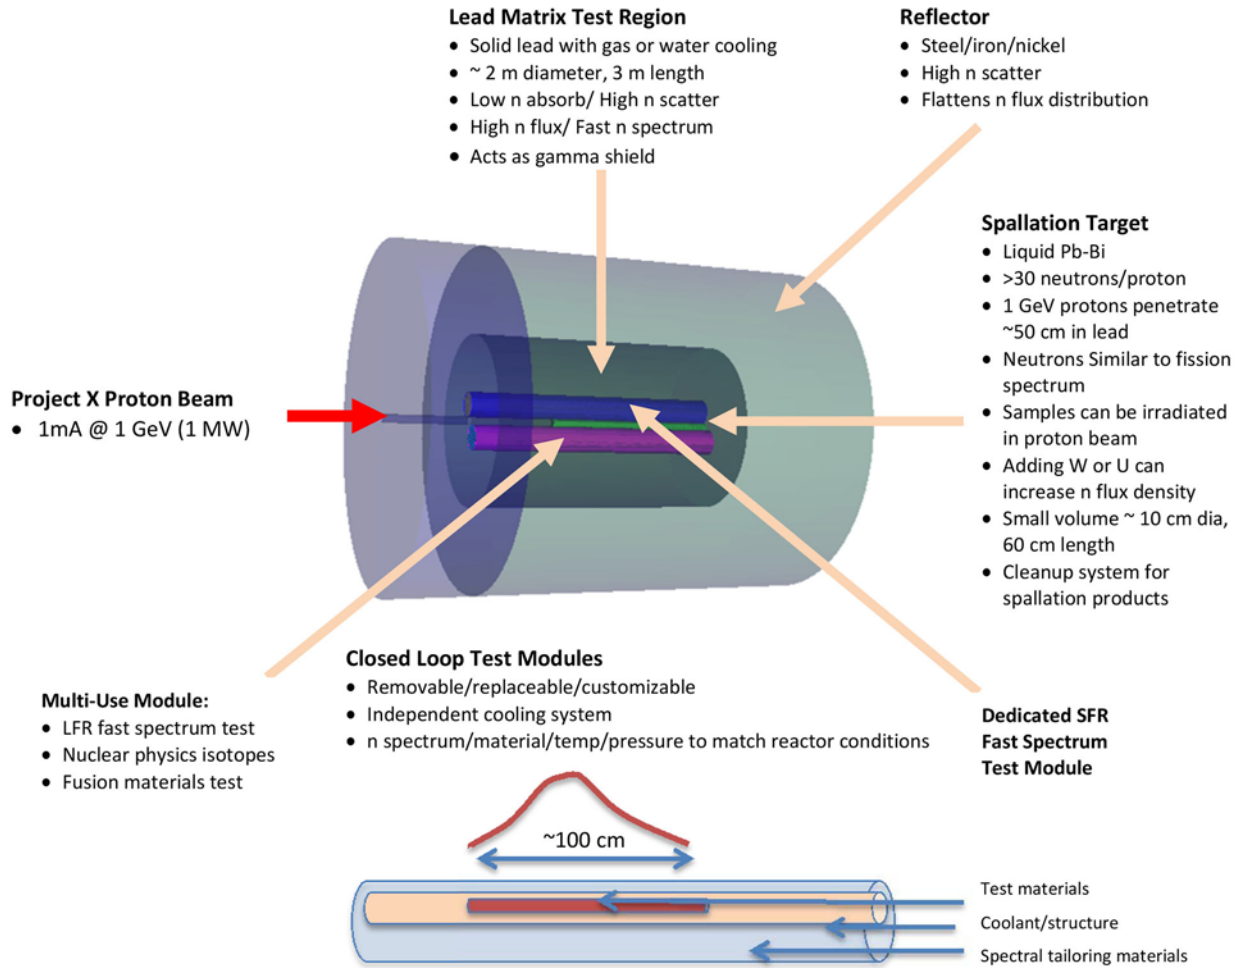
**Lead Matrix Test Region**
- Solid lead with gas or water cooling
- ~ 2 m diameter, 3 m length
- Low n absorb/ High n scatter
- High n flux/ Fast n spectrum
- Acts as gamma shield

**Reflector**
- Steel/iron/nickel
- High n scatter
- Flattens n flux distribution

**Spallation Target**
- Liquid Pb-Bi
- >30 neutrons/proton
- 1 GeV protons penetrate ~50 cm in lead
- Neutrons Similar to fission spectrum
- Samples can be irradiated in proton beam
- Adding W or U can increase n flux density
- Small volume ~ 10 cm dia, 60 cm length
- Cleanup system for spallation products

**Project X Proton Beam**
- 1mA @ 1 GeV (1 MW)

**Closed Loop Test Modules**
- Removable/replaceable/customizable
- Independent cooling system
- n spectrum/material/temp/pressure to match reactor conditions

**Multi-Use Module:**
- LFR fast spectrum test
- Nuclear physics isotopes
- Fusion materials test

**Dedicated SFR Fast Spectrum Test Module**

~100 cm

Test materials

Coolant/structure

Spectral tailoring materials